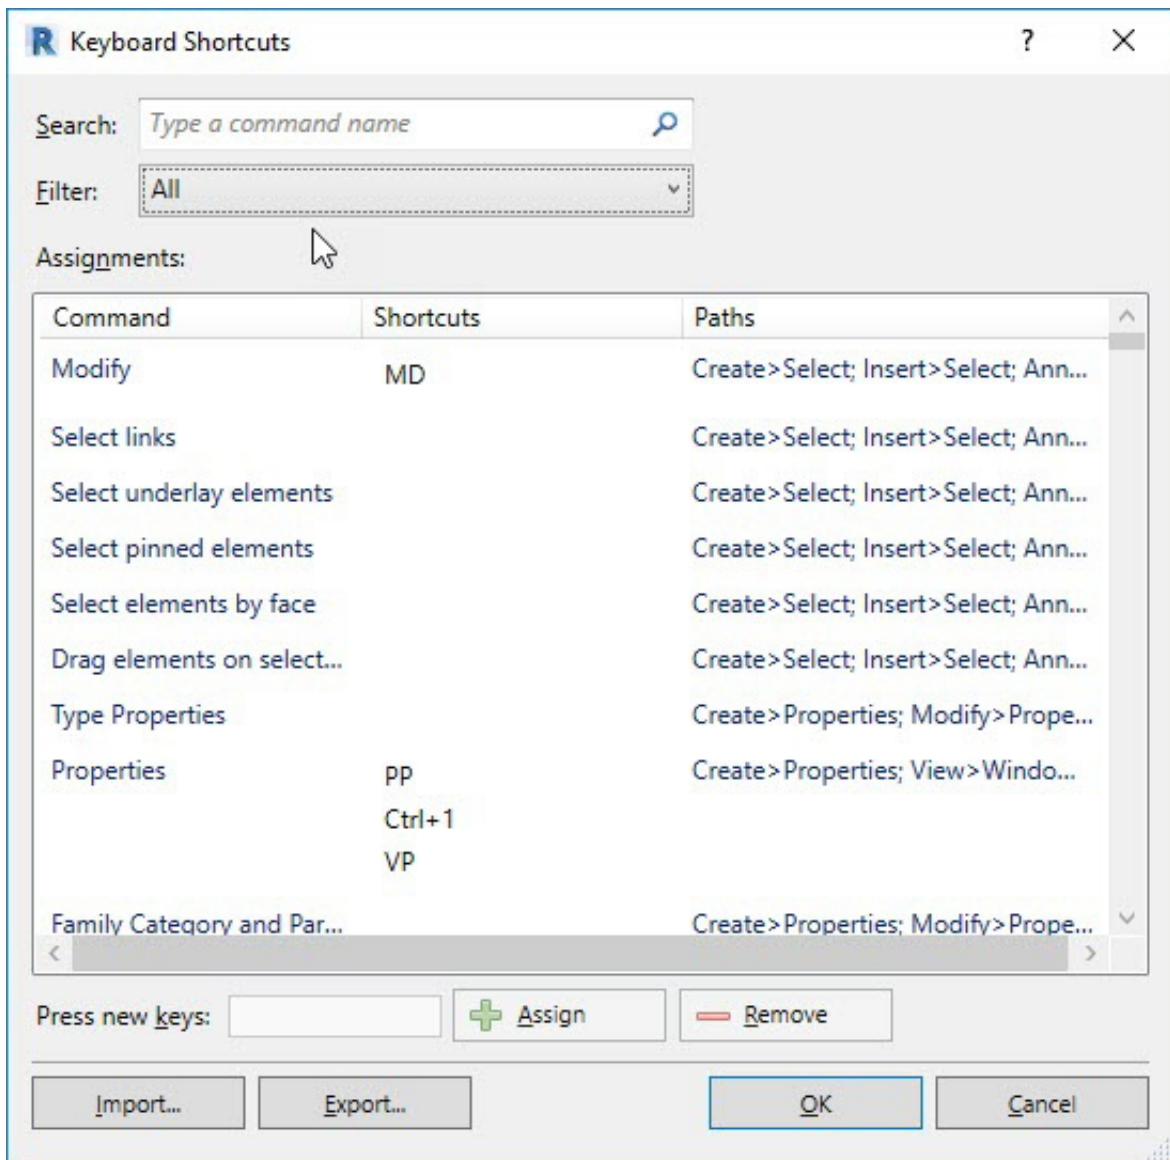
R Keyboard Shortcuts ? ×

Search: Type a command name

Filter: All

Assignments:

| Command | Shortcuts | Paths |
|---|---|---|
| Modify | MD | Create>Select; Insert>Select; Ann... |
| Select links | | Create>Select; Insert>Select; Ann... |
| Select underlay elements | | Create>Select; Insert>Select; Ann... |
| Select pinned elements | | Create>Select; Insert>Select; Ann... |
| Select elements by face | | Create>Select; Insert>Select; Ann... |
| Drag elements on select... | | Create>Select; Insert>Select; Ann... |
| Type Properties | | Create>Properties; Modify>Prope... |
| Properties | PP<br>Ctrl+1<br>VP | Create>Properties; View>Windo... |
| Family Category and Par... | | Create>Properties; Modify>Prope... |

Press new keys: Assign Remove

Import... Export... OK Cancel